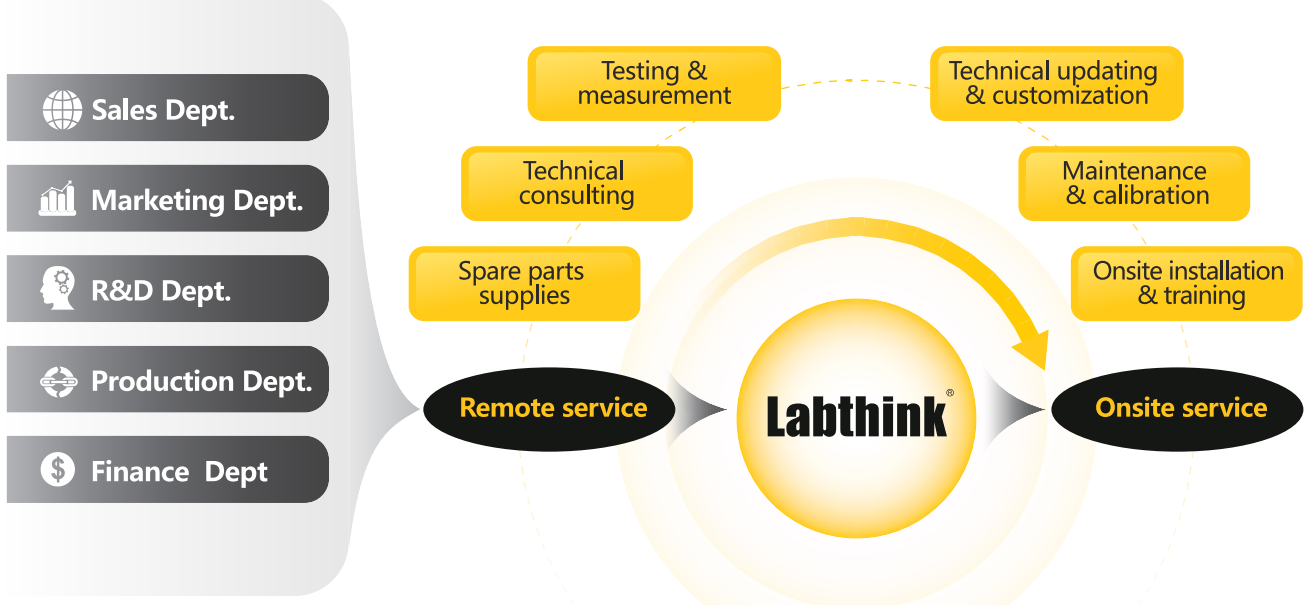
Sales Dept.

Marketing Dept.

R&D Dept.

Production Dept.

Finance Dept

Testing & measurement

Technical consulting

Spare parts supplies

Technical updating & customization

Maintenance & calibration

Onsite installation & training

Remote service

Labthink®

Onsite service